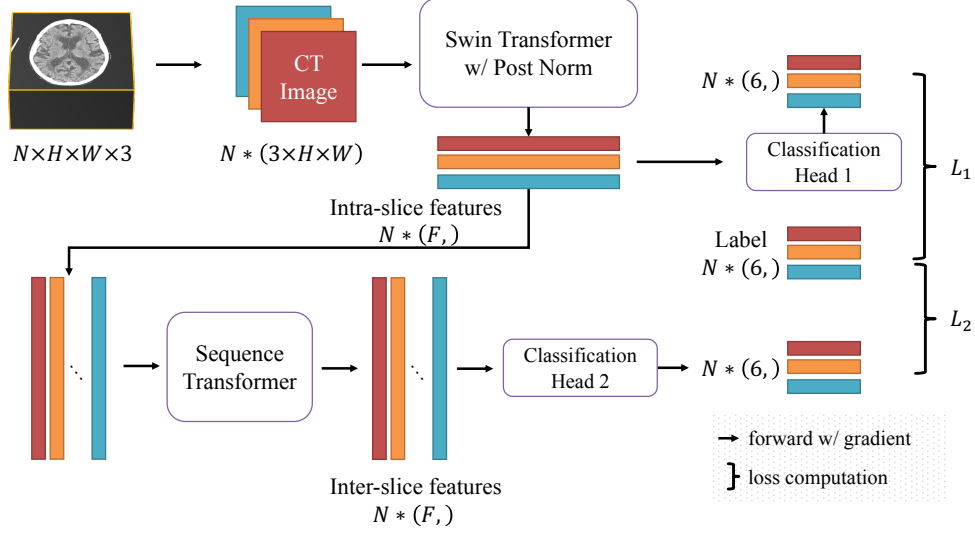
$N \times H \times W \times 3$

CT Image

$N * (3 \times H \times W)$

Swin Transformer w/ Post Norm

$N * (6,)$

Classification Head 1

$L_1$

Intra-slice features
$N * (F,)$

Label
$N * (6,)$

$L_2$

Sequence Transformer

Classification Head 2

$N * (6,)$

Inter-slice features
$N * (F,)$

forward w/ gradient

loss computation